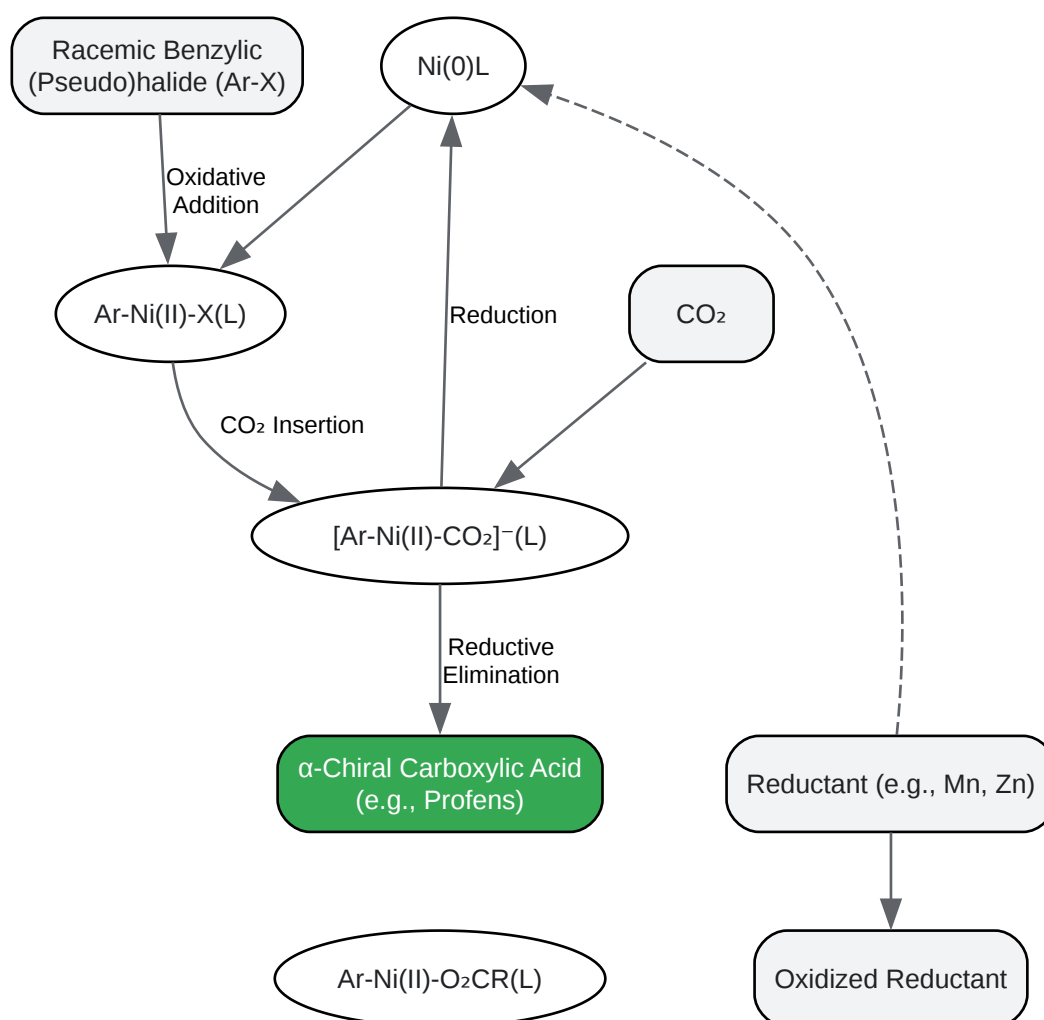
Racemic Benzylic (Pseudo)halide (Ar-X)

Ni(0)L

Oxidative Addition

Ar-Ni(II)-X(L)

Reduction

$CO_2$

$CO_2$ Insertion

[Ar-Ni(II)-$CO_2$]$^-$(L)

Reductive Elimination

α-Chiral Carboxylic Acid (e.g., Profens)

Reductant (e.g., Mn, Zn)

Ar-Ni(II)-$O_2CR$(L)

Oxidized Reductant